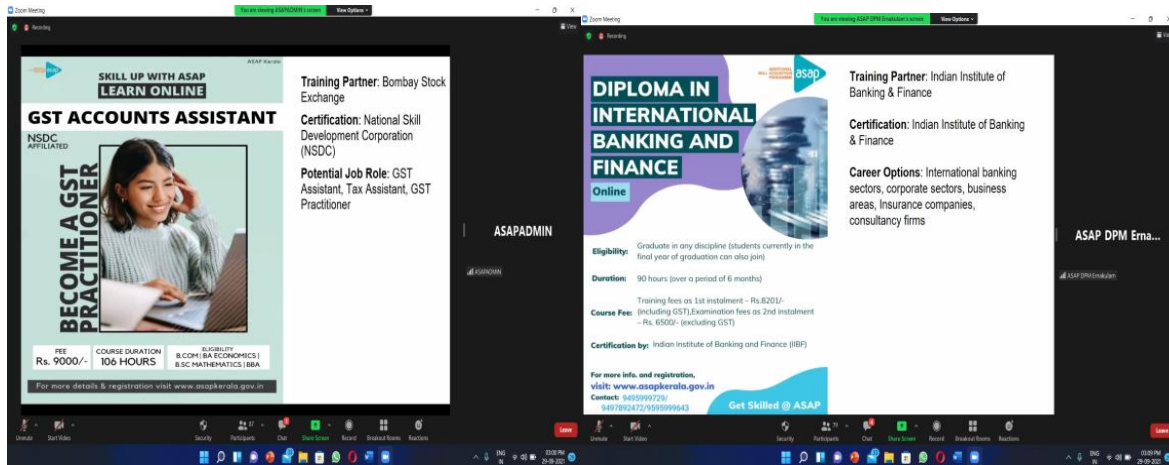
Zoom Meeting
You are viewing ASAPADMIN's screen View Options
Recording

ASAP Kerala
SKILL UP WITH ASAP
LEARN ONLINE
GST ACCOUNTS ASSISTANT
NSDC AFFILIATED
BECOME A GST PRACTIONER
FEE Rs. 9000/-
COURSE DURATION 106 HOURS
ELIGIBILITY B.COM | BA ECONOMICS | B.SC MATHEMATICS | BBA
For more details & registration visit www.asapkerala.gov.in

Training Partner: Bombay Stock Exchange

Certification: National Skill Development Corporation (NSDC)

Potential Job Role: GST Assistant, Tax Assistant, GST Practitioner

ASAPADMIN

Unmute Start Video Security Participants Chat Share Screen Record Breakout Rooms Reactions Leave

Zoom Meeting
You are viewing ASAP DPM Ernakulam's screen View Options
Recording

asap
DIPLOMA IN INTERNATIONAL BANKING AND FINANCE
Online

Eligibility: Graduate in any discipline (students currently in the final year of graduation can also join)

Duration: 90 hours (over a period of 6 months)

Course Fee: Training fees as 1st instalment – Rs.8201/- (including GST),Examination fees as 2nd instalment – Rs. 6500/- (excluding GST)

Certification by: Indian Institute of Banking and Finance (IIBF)

For more info. and registration,
visit: www.asapkerala.gov.in
Contact: 9495999729/ 9497892472/9595999643
Get Skilled @ ASAP

Training Partner: Indian Institute of Banking & Finance

Certification: Indian Institute of Banking & Finance

Career Options: International banking sectors, corporate sectors, business areas, Insurance companies, consultancy firms

ASAP DPM Erna...
ASAP DPM Ernakulam

Unmute Start Video Security Participants Chat Share Screen Record Breakout Rooms Reactions Leave